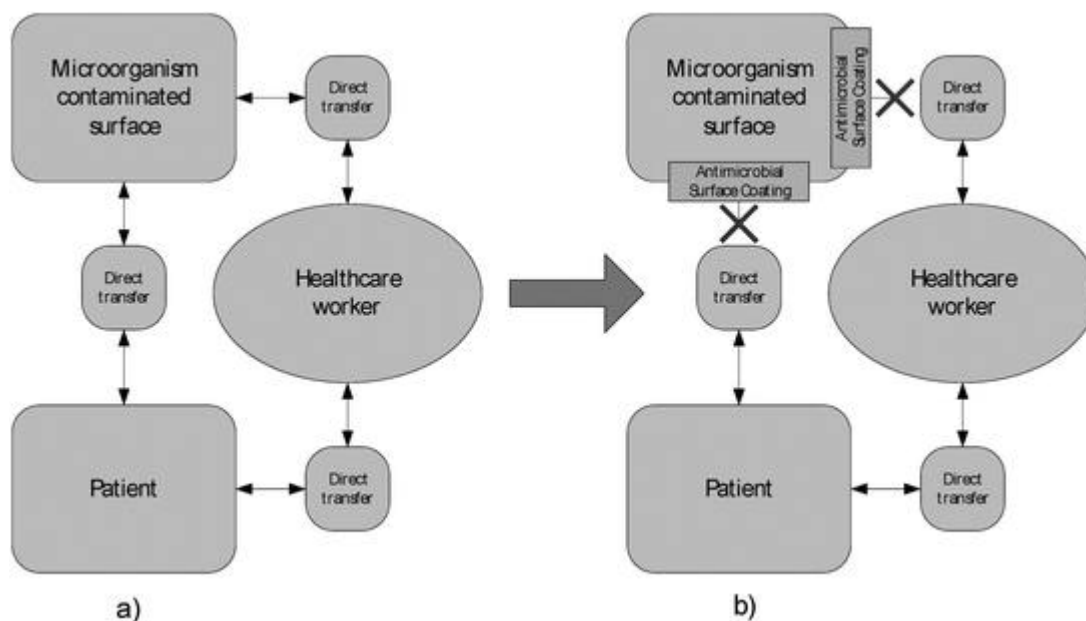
Microorganism contaminated surface

Direct transfer

Direct transfer

Healthcare worker

Patient

Direct transfer

a)

Microorganism contaminated surface

Antimicrobial Surface Coating

Direct transfer

Antimicrobial Surface Coating

Direct transfer

Healthcare worker

Patient

Direct transfer

b)